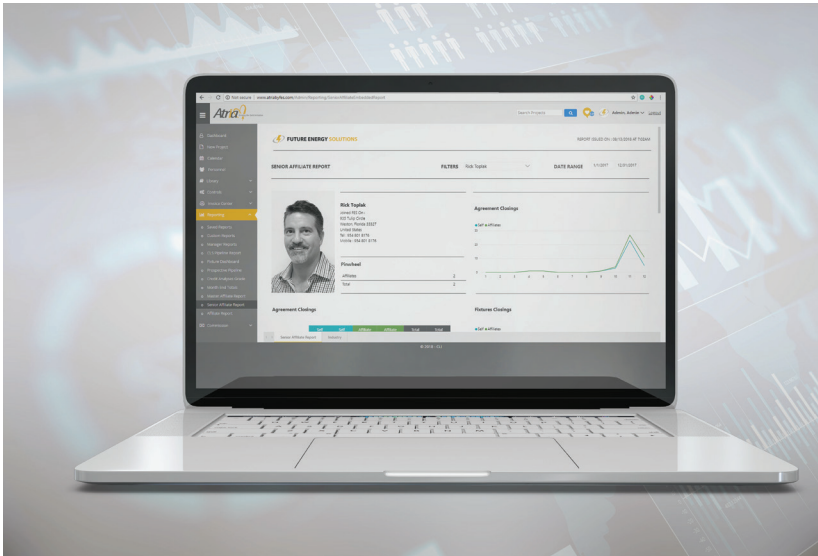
Atra

Dashboard

New Project

Calendar

Prospects

Library

Contacts

Reporting

Senior Affiliate Report

Affiliate Report

FUTURE ENERGY SOLUTIONS

SENIOR AFFILIATE REPORT

FILTERS Rick Toplak

DATE RANGE

Rick Toplak

United States

Pinched

Affiliates 2

Total 2

Agreement Closings

Agreement Closings

Fixtures Closings

Senior Affiliate Report

© 2018